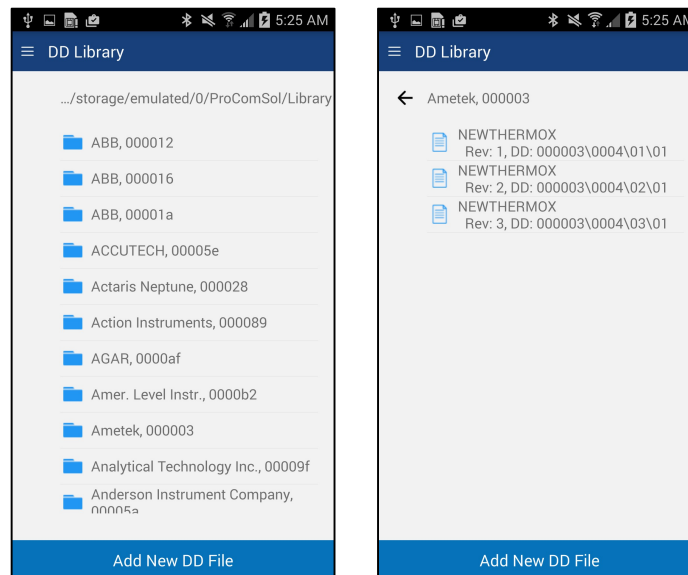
5:25 AM

DD Library

.../storage/emulated/0/ProComSol/Library

ABB, 000012

ABB, 000016

ABB, 00001a

ACCUTECH, 00005e

Actaris Neptune, 000028

Action Instruments, 000089

AGAR, 0000af

Amer. Level Instr., 0000b2

Ametek, 000003

Analytical Technology Inc., 00009f

Anderson Instrument Company, 00005a

Add New DD File

5:25 AM

DD Library

Ametek, 000003

NEWTHERMOX
Rev: 1, DD: 000003\0004\01\01

NEWTHERMOX
Rev: 2, DD: 000003\0004\02\01

NEWTHERMOX
Rev: 3, DD: 000003\0004\03\01

Add New DD File